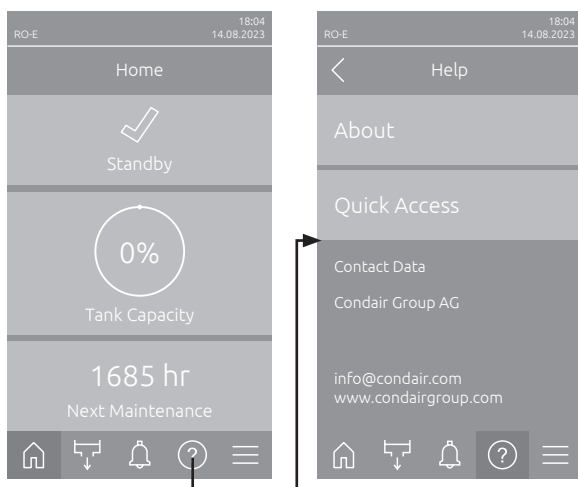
RO-E

18:04
14.08.2023

Home

Standby

0%

Tank Capacity

1685 hr

Next Maintenance

RO-E

18:04
14.08.2023

Help

About

Quick Access

Contact Data

Condair Group AG

info@condair.com
www.condairgroup.com